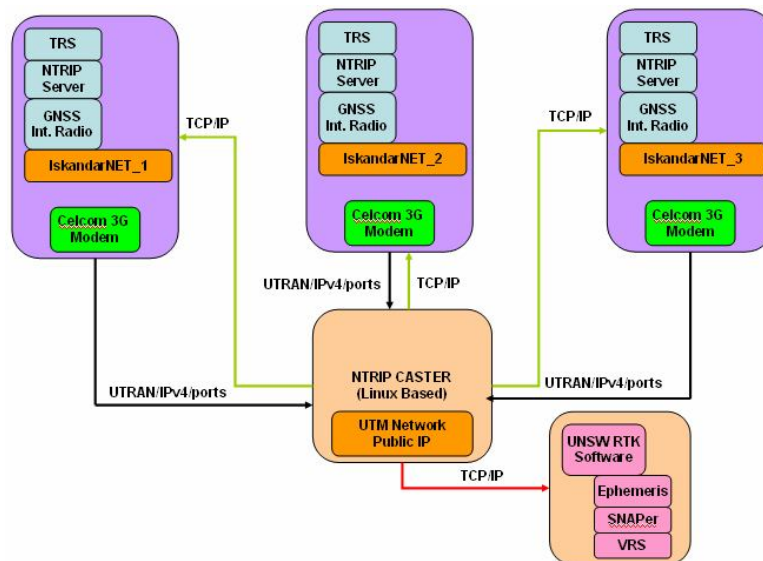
TRS

NTRIP Server

GNSS Int. Radio

IskandarNET_1

Celcom 3G Modem

TCP/IP

TRS

NTRIP Server

GNSS Int. Radio

IskandarNET_2

Celcom 3G Modem

TCP/IP

TRS

NTRIP Server

GNSS Int. Radio

IskandarNET_3

Celcom 3G Modem

UTRAN/IPv4/ports

TCP/IP

NTRIP CASTER (Linux Based)

UTM Network Public IP

UTRAN/IPv4/ports

UTRAN/IPv4/ports

TCP/IP

UNSW RTK Software

Ephemeris

SNAPer

VRS